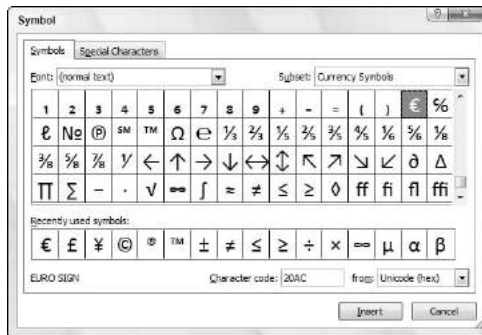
Symbol

Symbols | Special Characters

Font: (normal text)

Subset: Currency Symbols

| 1 | 2 | 3 | 4 | 5 | 6 | 7 | 8 | 9 | + | - | = | ( | ) | € | % |
|---|---|---|---|---|---|---|---|---|---|---|---|---|---|---|---|
| ℓ | № | ℗ | SM | ™ | Ω | ℮ | ⅓ | ⅔ | ⅕ | ⅖ | ⅗ | ⅘ | ⅙ | ⅚ | ⅛ |
| ⅜ | ⅝ | ⅞ | ⅟ | ← | ↑ | → | ↓ | ↔ | ↕ | ↖ | ↗ | ↘ | ↙ | ∂ | ∆ |
| ∏ | ∑ | − | ∙ | √ | ∞ | ∫ | ≈ | ≠ | ≤ | ≥ | ◊ | ff | fi | fl | ffi |

Recently used symbols:

| € | £ | ¥ | © | ® | ™ | ± | ≠ | ≤ | ≥ | ÷ | × | ∞ | µ | α | β |
|---|---|---|---|---|---|---|---|---|---|---|---|---|---|---|---|

EURO SIGN

Character code: 20AC

from: Unicode (hex)

Insert

Cancel